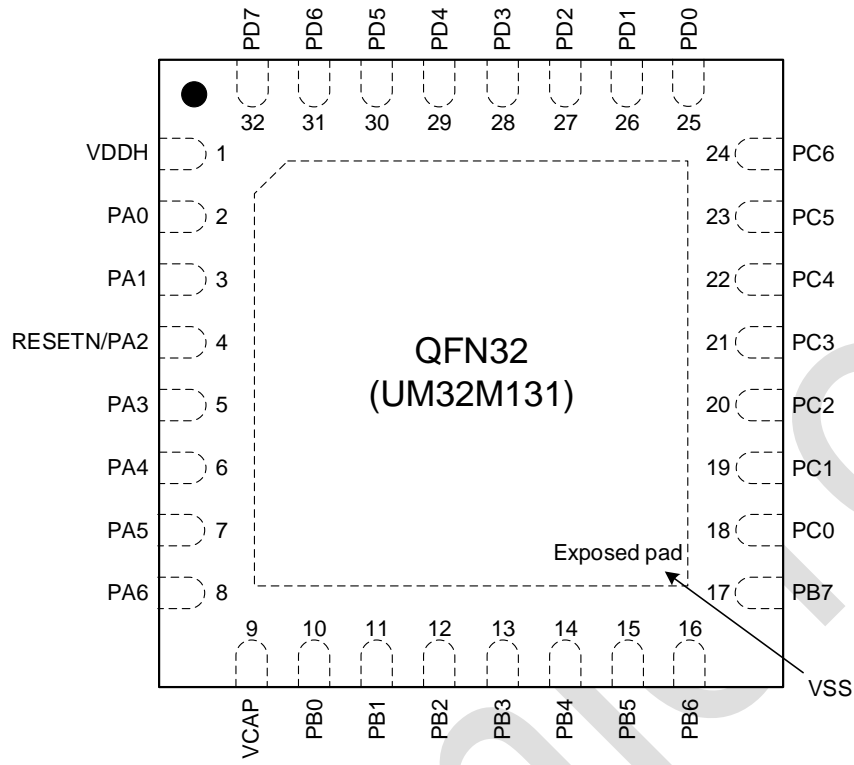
PD7 PD6 PD5 PD4 PD3 PD2 PD1 PD0

32 31 30 29 28 27 26 25

VDDH 1
PA0 2
PA1 3
RESETN/PA2 4
PA3 5
PA4 6
PA5 7
PA6 8

24 PC6
23 PC5
22 PC4
21 PC3
20 PC2
19 PC1
18 PC0
17 PB7

QFN32
(UM32M131)

Exposed pad

VSS

9 10 11 12 13 14 15 16

VCAP PB0 PB1 PB2 PB3 PB4 PB5 PB6